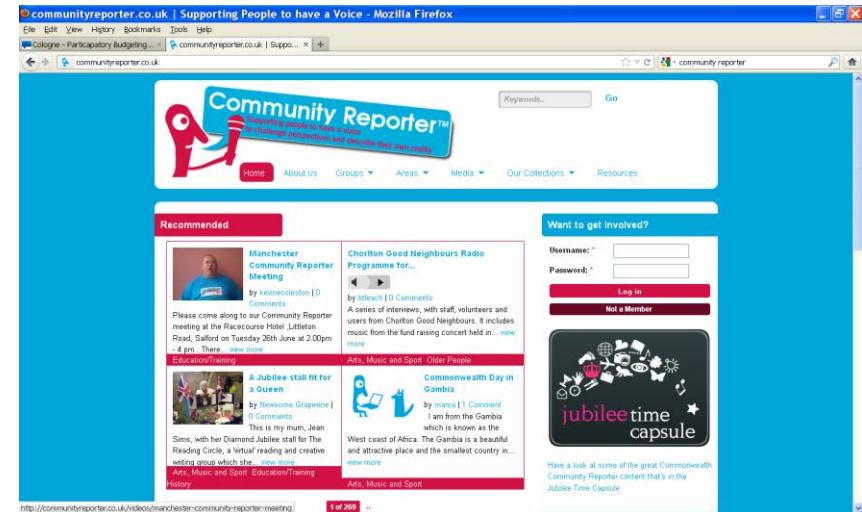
communityreporter.co.uk | Supporting People to have a Voice - Mozilla Firefox

File Edit View History Bookmarks Tools Help

Cologne - Particapatory Budgeting... × communityreporter.co.uk | Suppo... × +

communityreporter.co.uk

community reporter

Community Reporter™
Supporting people to have a voice to challenge perspectives and describe their own reality

Keywords.. Go

Home About Us Groups Areas Media Our Collections Resources

Recommended

Manchester Community Reporter Meeting
by kevineccleston | 0 Comments
Please come along to our Community Reporter meeting at the Racecourse Hotel ,Littleton Road, Salford on Tuesday 26th June at 2.00pm - 4pm . There... view more
Education/Training

Chorlton Good Neighbours Radio Programme for...
by bbleach | 0 Comments
A series of interviews, with staff, volunteers and users from Chorlton Good Neighbours. It includes music from the fund raising concert held in... view more
Arts, Music and Sport Older People

A Jubilee stall fit for a Queen
by Newsome Grapevine | 0 Comments
This is my mum, Jean Sims, with her Diamond Jubilee stall for The Reading Circle, a 'virtual' reading and creative writing group which she... view more
Arts, Music and Sport Education/Training History

Commonwealth Day in Gambia
by mama | 1 Comment
I am from the Gambia which is known as the West coast of Africa. The Gambia is a beautiful and attractive place and the smallest country in... view more
Arts, Music and Sport

1 of 269 »

Want to get involved?
Username: *
Password: *
Log in
Not a Member

jubilee time capsule

Have a look at some of the great Commonwealth Community Reporter content that's in the Jubilee Time Capsule

http://communityreporter.co.uk/videos/manchester-community-reporter-meeting